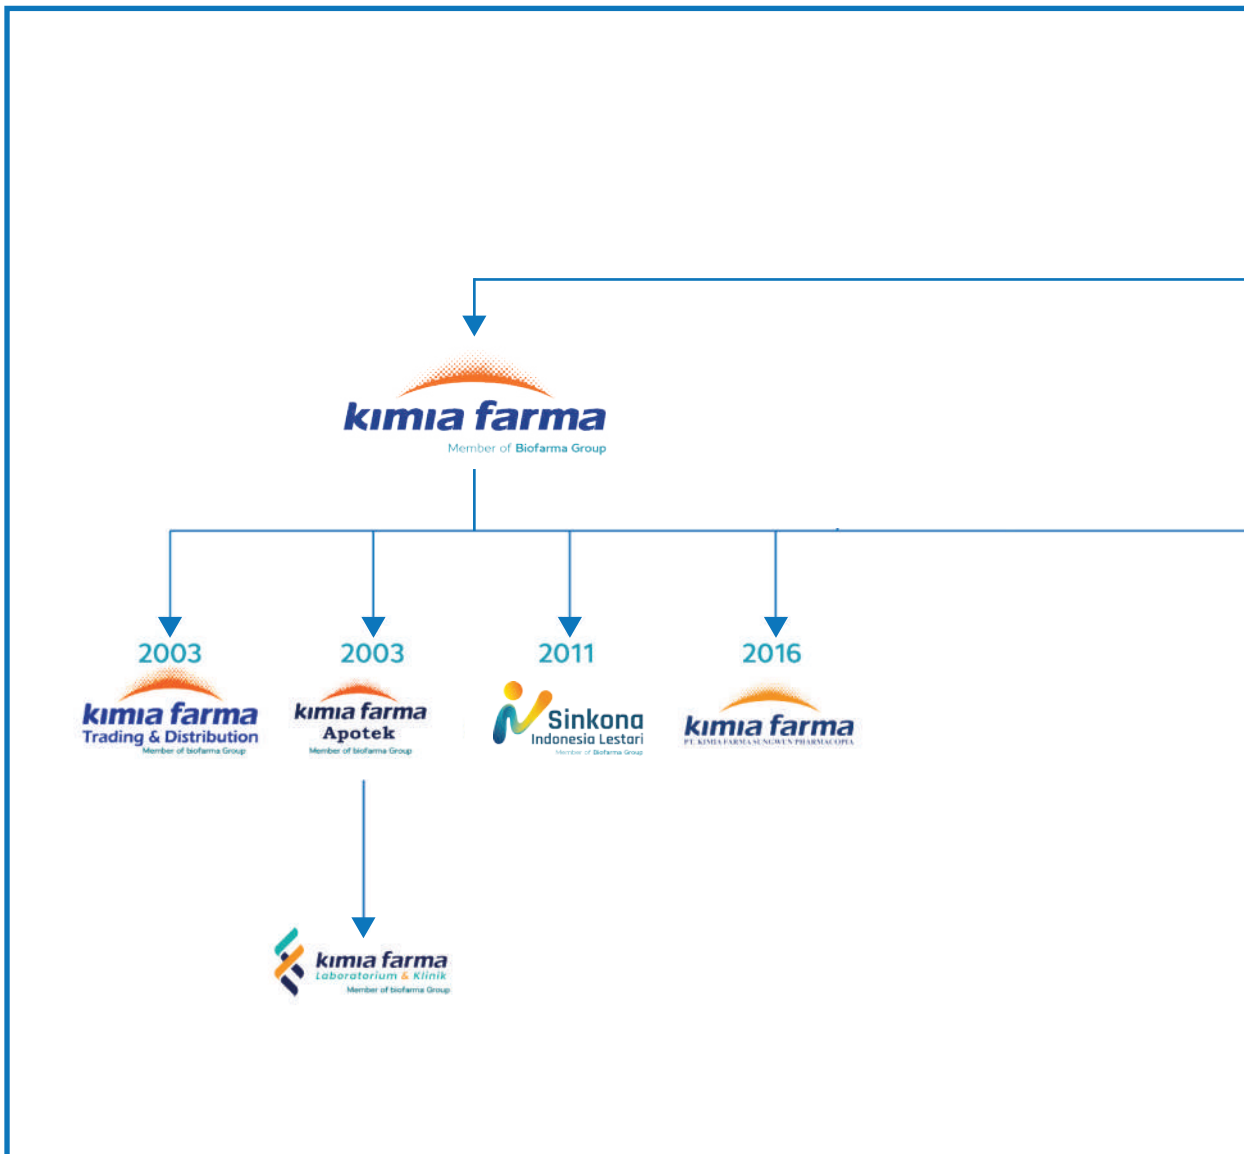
kımıa farma
Member of Biofarma Group

2003
kımıa farma
Trading & Distribution
Member of biofarma Group

2003
kımıa farma
Apotek
Member of biofarma Group

2011
Sinkona
Indonesia Lestari
Member of Biofarma Group

2016
kımıa farma
PT. KIMIA FARMA SUNGWUN PHARMACOPIA

kımıa farma
Laboratorium & Klinik
Member of biofarma Group